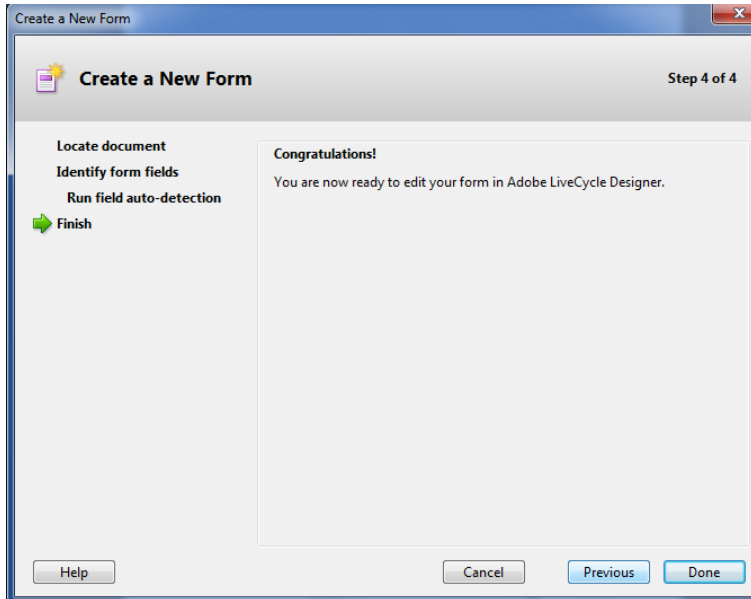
Create a New Form

Create a New Form

Step 4 of 4

Locate document
Identify form fields
Run field auto-detection
Finish

Congratulations!

You are now ready to edit your form in Adobe LiveCycle Designer.

Help

Cancel

Previous

Done